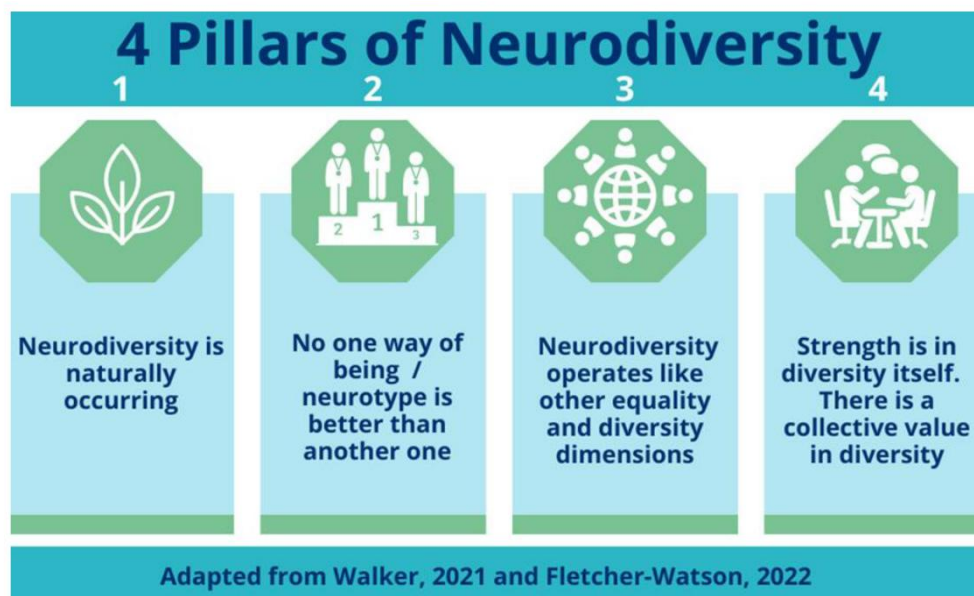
4 Pillars of Neurodiversity

1

2

3

4

2 1 3

Neurodiversity is naturally occurring

No one way of being / neurotype is better than another one

Neurodiversity operates like other equality and diversity dimensions

Strength is in diversity itself. There is a collective value in diversity

Adapted from Walker, 2021 and Fletcher-Watson, 2022